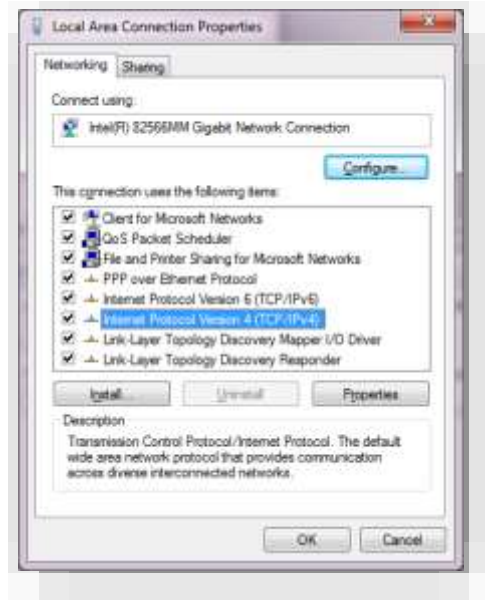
Local Area Connection Properties

Networking Sharing

Connect using:

Intel(R) 82566MM Gigabit Network Connection

Configure...

This connection uses the following items:

Client for Microsoft Networks
QoS Packet Scheduler
File and Printer Sharing for Microsoft Networks
PPP over Ethernet Protocol
Internet Protocol Version 6 (TCP/IPv6)
Internet Protocol Version 4 (TCP/IPv4)
Link-Layer Topology Discovery Mapper I/O Driver
Link-Layer Topology Discovery Responder

Install... Uninstall Properties

Description
Transmission Control Protocol/Internet Protocol. The default wide area network protocol that provides communication across diverse interconnected networks.

OK Cancel